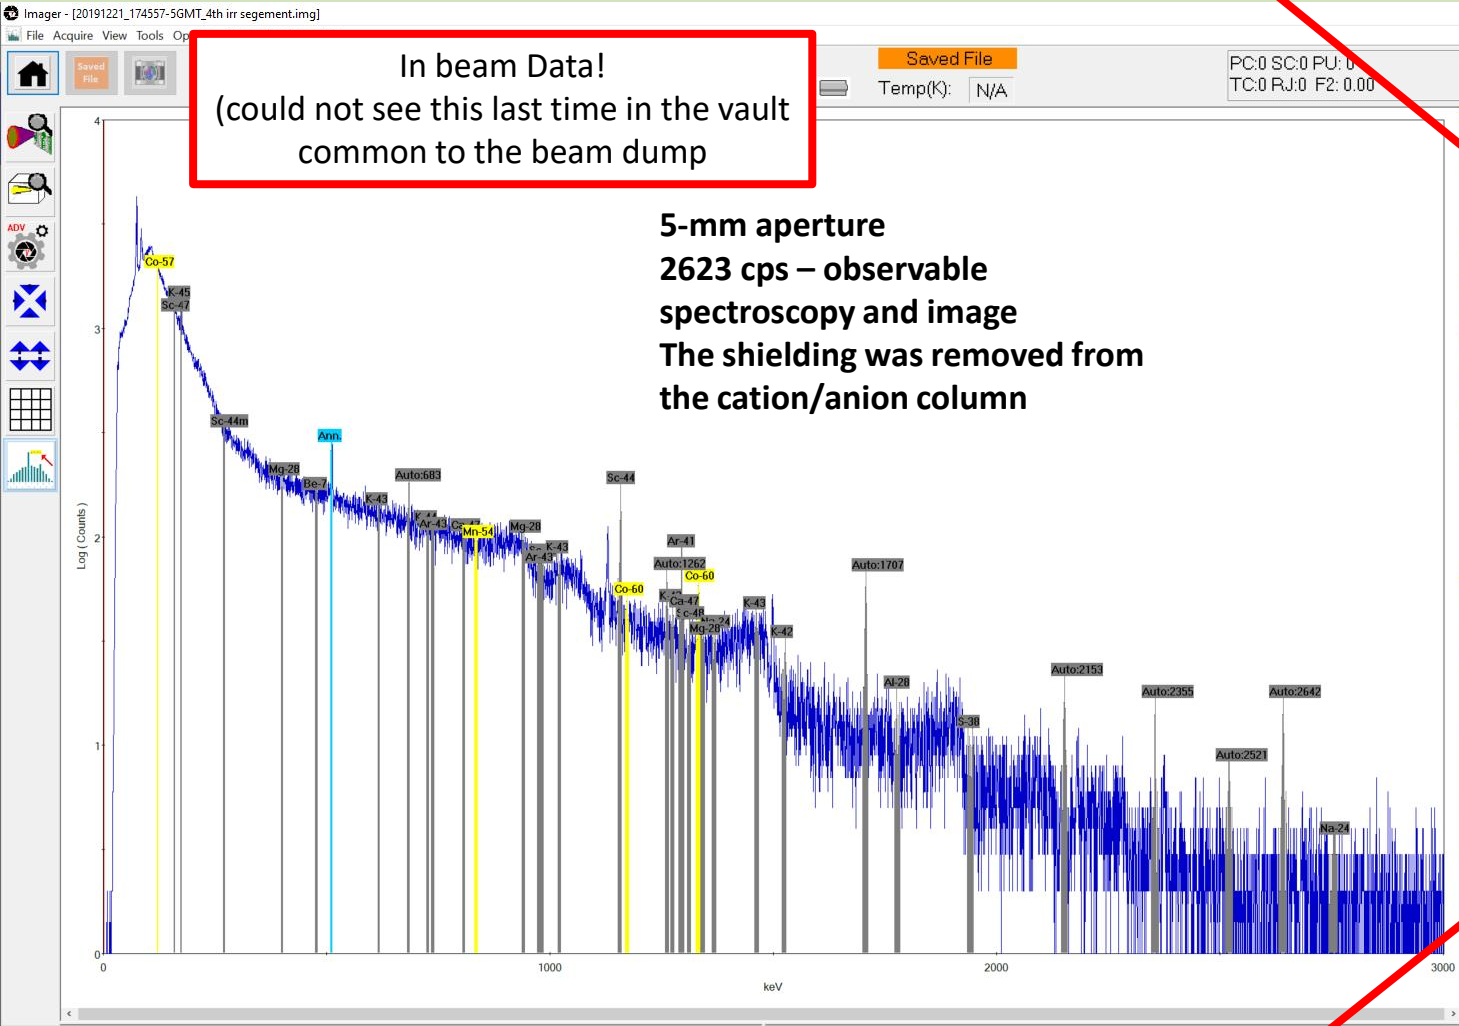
Imager - [20191221_174557-5GMT_4th irr segement.img]

File Acquire View Tools Op

Saved File

In beam Data!
(could not see this last time in the vault common to the beam dump

Saved File

Temp(K): N/A

PC:0 SC:0 PU: 0
TC:0 RJ:0 F2: 0.00

ADV

5-mm aperture
2623 cps – observable spectroscopy and image
The shielding was removed from the cation/anion column

4
3
2
1
0

Log ( Counts )

Co-57
K-45
Sc-47
Sc-44m
Ann.
Mg-28
Be-7
K-43
Auto:683
K-44
Ar-43
Ca-4
Mn-54
Mg-28
K-43
Ar-43
Sc-44
Co-60
Ar-41
Auto:1262
Co-60
K-4
Ca-47
Sc-48
Na-24
Mg-28
K-43
K-42
Auto:1707
Al-28
S-38
Auto:2153
Auto:2355
Auto:2642
Auto:2521
Na-24

0
1000
2000
3000
keV